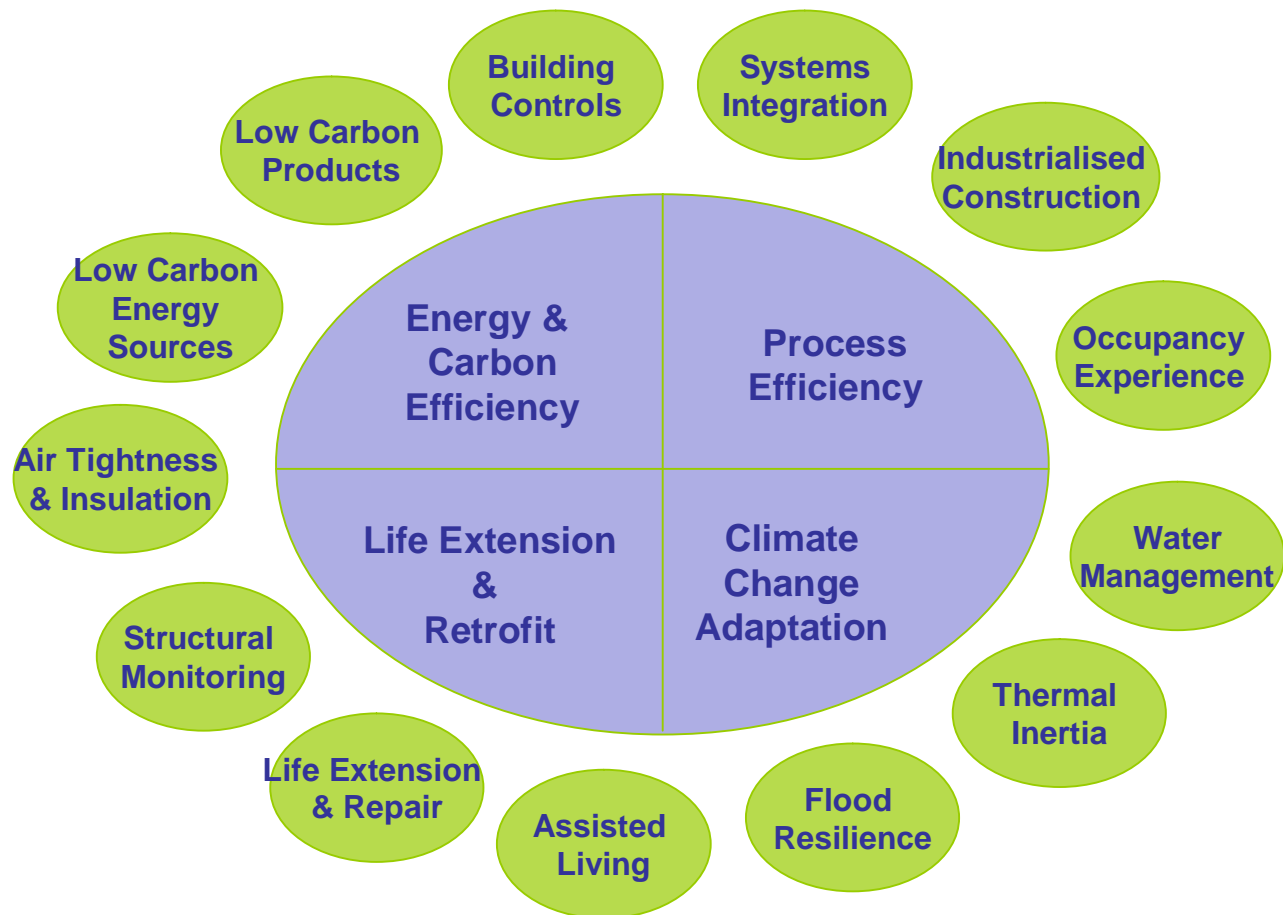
Building Controls

Systems Integration

Industrialised Construction

Occupancy Experience

Water Management

Thermal Inertia

Flood Resilience

Assisted Living

Life Extension & Repair

Structural Monitoring

Air Tightness & Insulation

Low Carbon Energy Sources

Low Carbon Products

Energy & Carbon Efficiency

Process Efficiency

Life Extension & Retrofit

Climate Change Adaptation